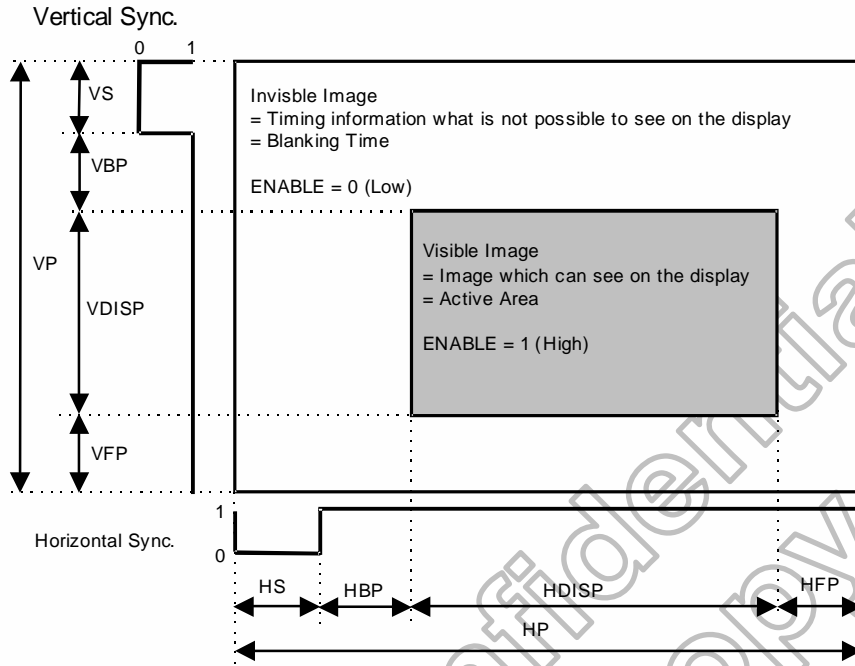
Vertical Sync.

0 1

VS

VBP

VP

VDISP

VFP

Invisble Image
= Timing information what is not possible to see on the display
= Blanking Time

ENABLE = 0 (Low)

Visible Image
= Image which can see on the display
= Active Area

ENABLE = 1 (High)

1

Horizontal Sync.

0

HS HBP HDISP HFP

HP

Confidential copy